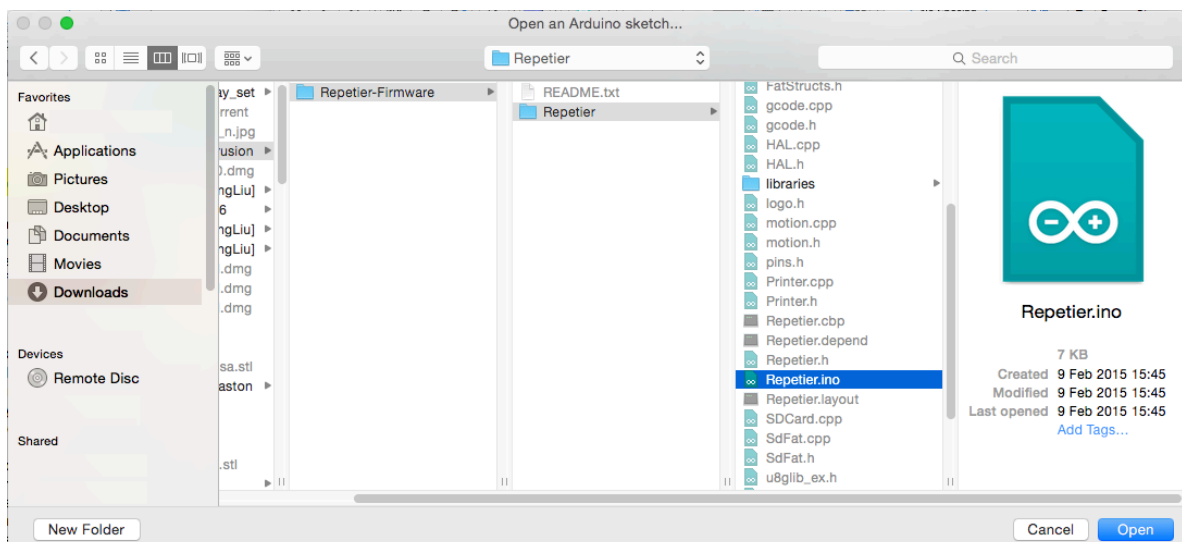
Open an Arduino sketch...

Repetier

Search

Favorites
Applications
Pictures
Desktop
Documents
Movies
Downloads

Devices
Remote Disc

Shared

ay_set
rrent
_n.jpg
rusion
).dmg
ngLiu]
6
ngLiu]
ngLiu]
.dmg
.dmg
.dmg
sa.stl
aston
.stl

Repetier-Firmware

README.txt
Repetier

FatStructs.h
gcode.cpp
gcode.h
HAL.cpp
HAL.h
libraries
logo.h
motion.cpp
motion.h
pins.h
Printer.cpp
Printer.h
Repetier.cbp
Repetier.depend
Repetier.h
Repetier.ino
Repetier.layout
SDCard.cpp
SdFat.cpp
SdFat.h
u8glib_ex.h

Repetier.ino
7 KB
Created 9 Feb 2015 15:45
Modified 9 Feb 2015 15:45
Last opened 9 Feb 2015 15:45
Add Tags...

New Folder
Cancel
Open